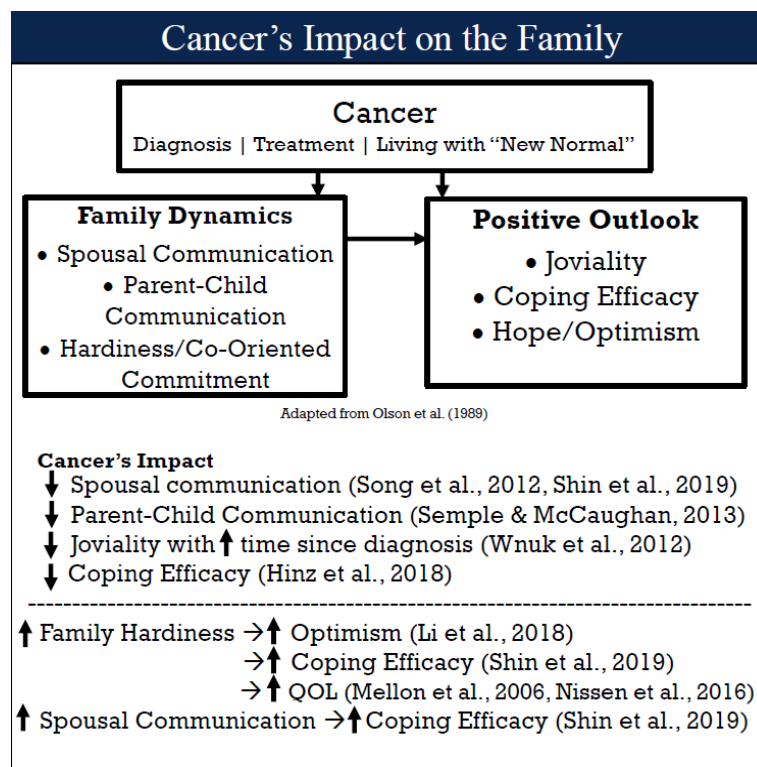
Cancer's Impact on the Family

Cancer
Diagnosis | Treatment | Living with "New Normal"

Family Dynamics
• Spousal Communication
• Parent-Child Communication
• Hardiness/Co-Oriented Commitment

Positive Outlook
• Joviality
• Coping Efficacy
• Hope/Optimism

Adapted from Olson et al. (1989)

Cancer's Impact
↓ Spousal communication (Song et al., 2012, Shin et al., 2019)
↓ Parent-Child Communication (Semple & McCaughan, 2013)
↓ Joviality with ↑ time since diagnosis (Wnuk et al., 2012)
↓ Coping Efficacy (Hinz et al., 2018)

---

↑ Family Hardiness →↑ Optimism (Li et al., 2018)
→↑ Coping Efficacy (Shin et al., 2019)
→↑ QOL (Mellon et al., 2006, Nissen et al., 2016)
↑ Spousal Communication →↑ Coping Efficacy (Shin et al., 2019)